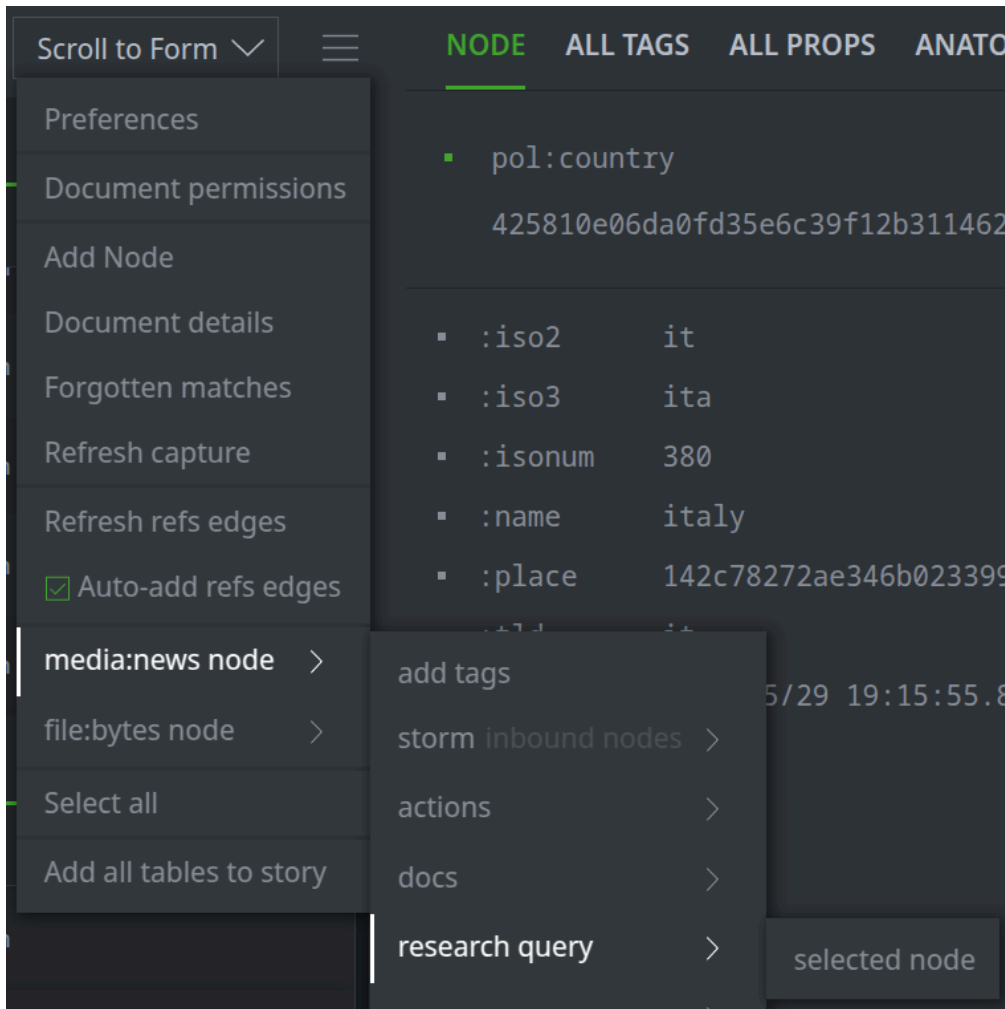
Scroll to Form

NODE ALL TAGS ALL PROPS ANATO

pol:country
425810e06da0fd35e6c39f12b311462

:iso2 it
:iso3 ita
:isonum 380
:name italy
:place 142c78272ae346b023399

5/29 19:15:55.8

Preferences
Document permissions
Add Node
Document details
Forgotten matches
Refresh capture
Refresh refs edges
Auto-add refs edges
media:news node
file:bytes node
Select all
Add all tables to story

add tags
storm inbound nodes
actions
docs
research query

selected node